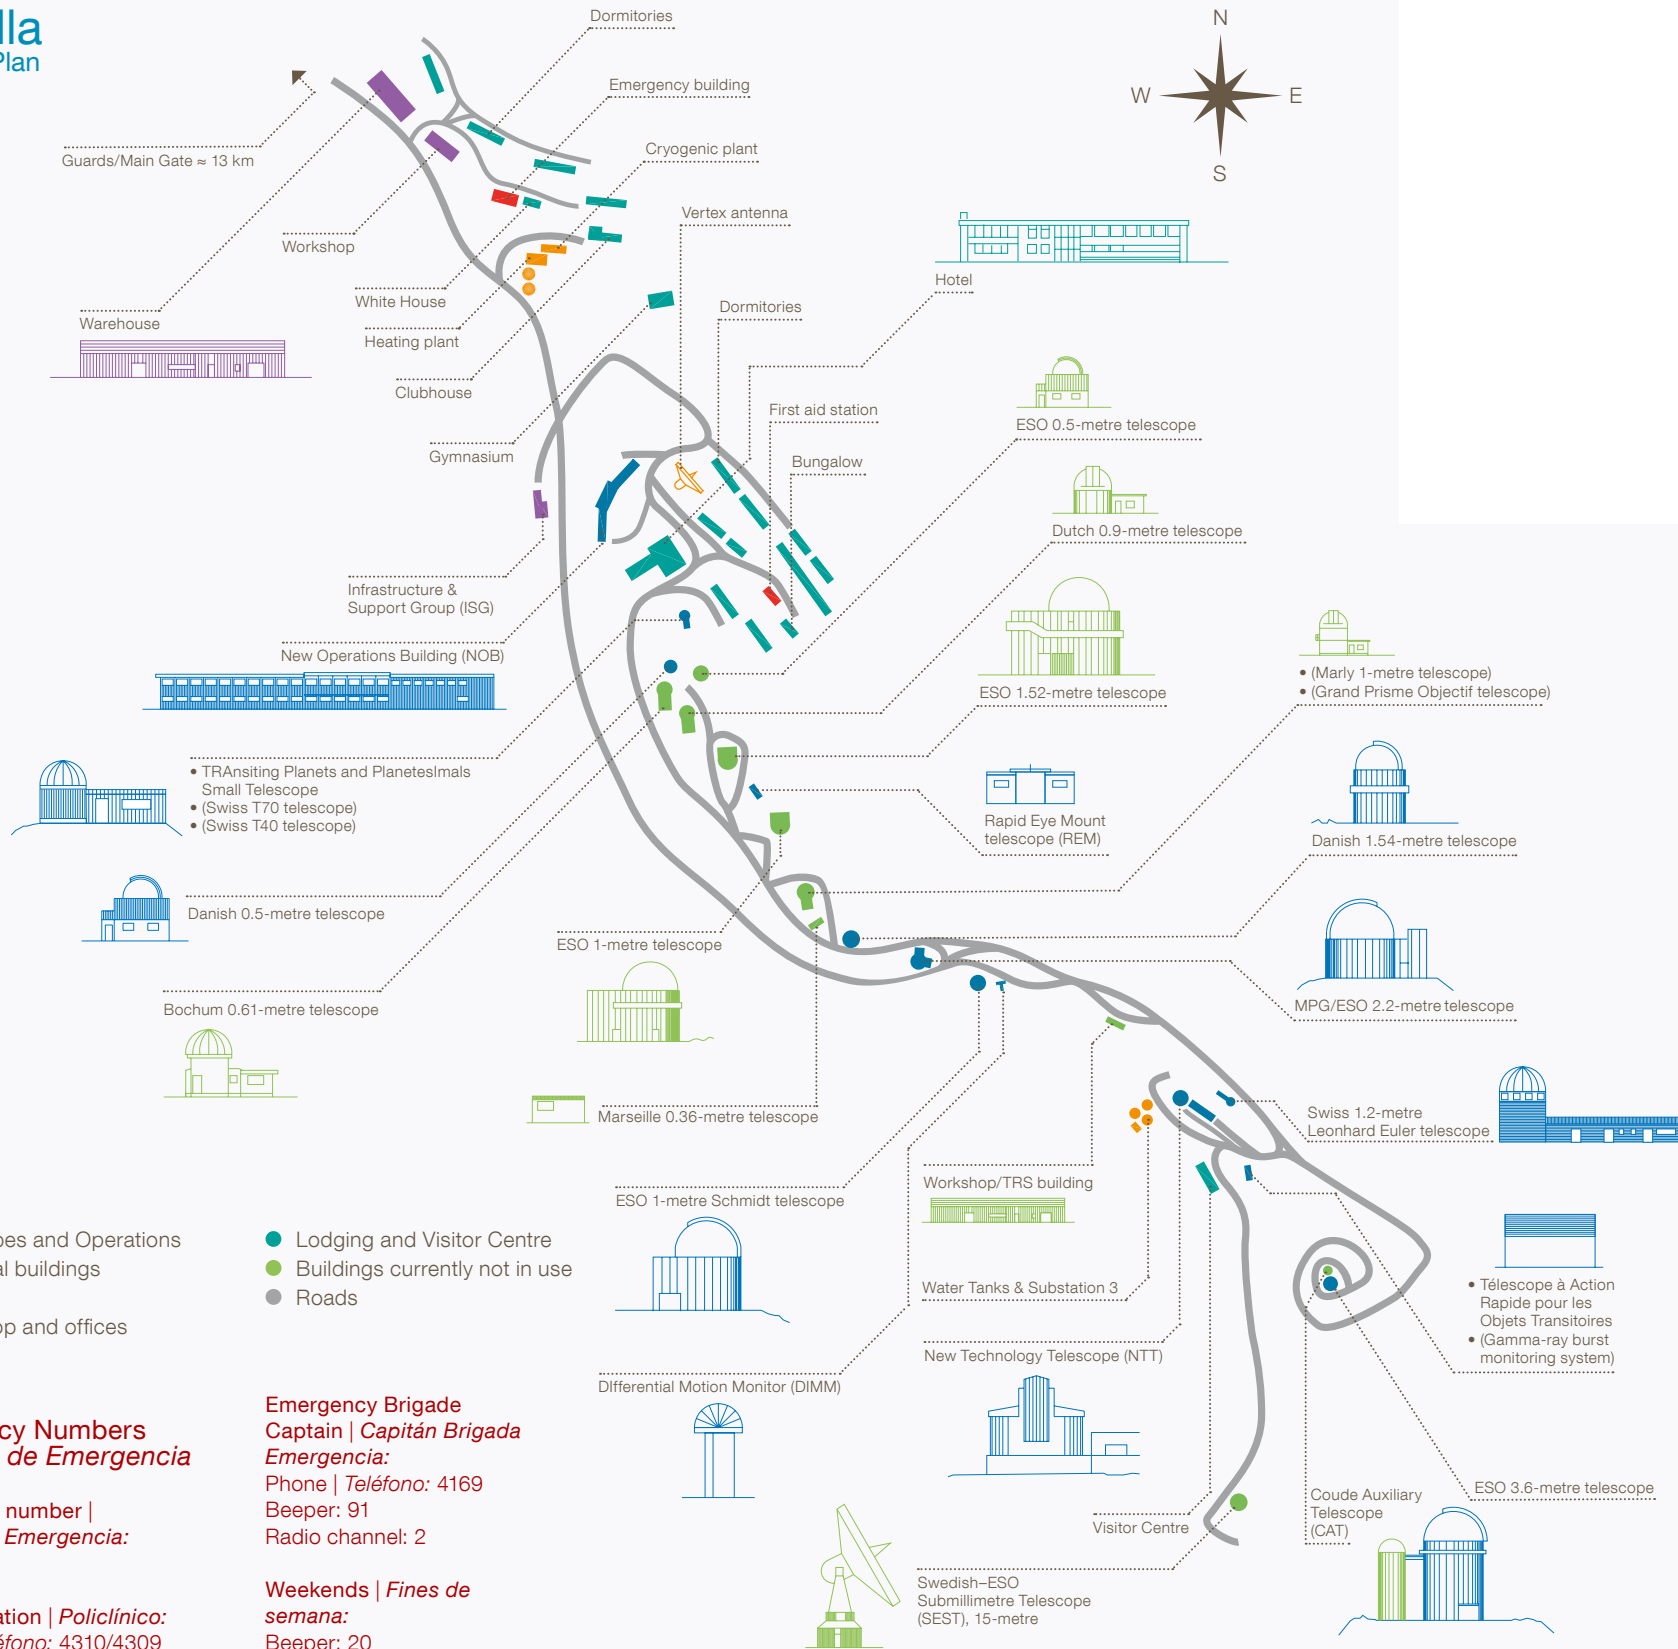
lla
Plan

N
W
E
S

Dormitories
Emergency building
Cryogenic plant
Vertex antenna
Guards/Main Gate ≈ 13 km
Workshop
White House
Heating plant
Clubhouse
Warehouse
Gymnasium
Dormitories
Hotel
First aid station
Bungalow
ESO 0.5-metre telescope
Dutch 0.9-metre telescope
Infrastructure & Support Group (ISG)
New Operations Building (NOB)
ESO 1.52-metre telescope
• (Marly 1-metre telescope)
• (Grand Prisme Objectif telescope)
• TRAnsiting Planets and PlanetesImals Small Telescope
• (Swiss T70 telescope)
• (Swiss T40 telescope)
Rapid Eye Mount telescope (REM)
Danish 1.54-metre telescope
Danish 0.5-metre telescope
ESO 1-metre telescope
MPG/ESO 2.2-metre telescope
Bochum 0.61-metre telescope
Marseille 0.36-metre telescope
Swiss 1.2-metre Leonhard Euler telescope
ESO 1-metre Schmidt telescope
Workshop/TRS building
• Télescope à Action Rapide pour les Objets Transitoires
• (Gamma-ray burst monitoring system)
Water Tanks & Substation 3
New Technology Telescope (NTT)
DIfferential Motion Monitor (DIMM)
ESO 3.6-metre telescope
Coude Auxiliary Telescope (CAT)
Visitor Centre
Swedish–ESO Submillimetre Telescope (SEST), 15-metre

pes and Operations
al buildings
op and offices
Lodging and Visitor Centre
Buildings currently not in use
Roads

cy Numbers
de Emergencia
number |
Emergencia:
ation | Policlínico:
éfono: 4310/4309

Emergency Brigade Captain | Capitán Brigada Emergencia:
Phone | Teléfono: 4169
Beeper: 91
Radio channel: 2

Weekends | Fines de semana:
Beeper: 20